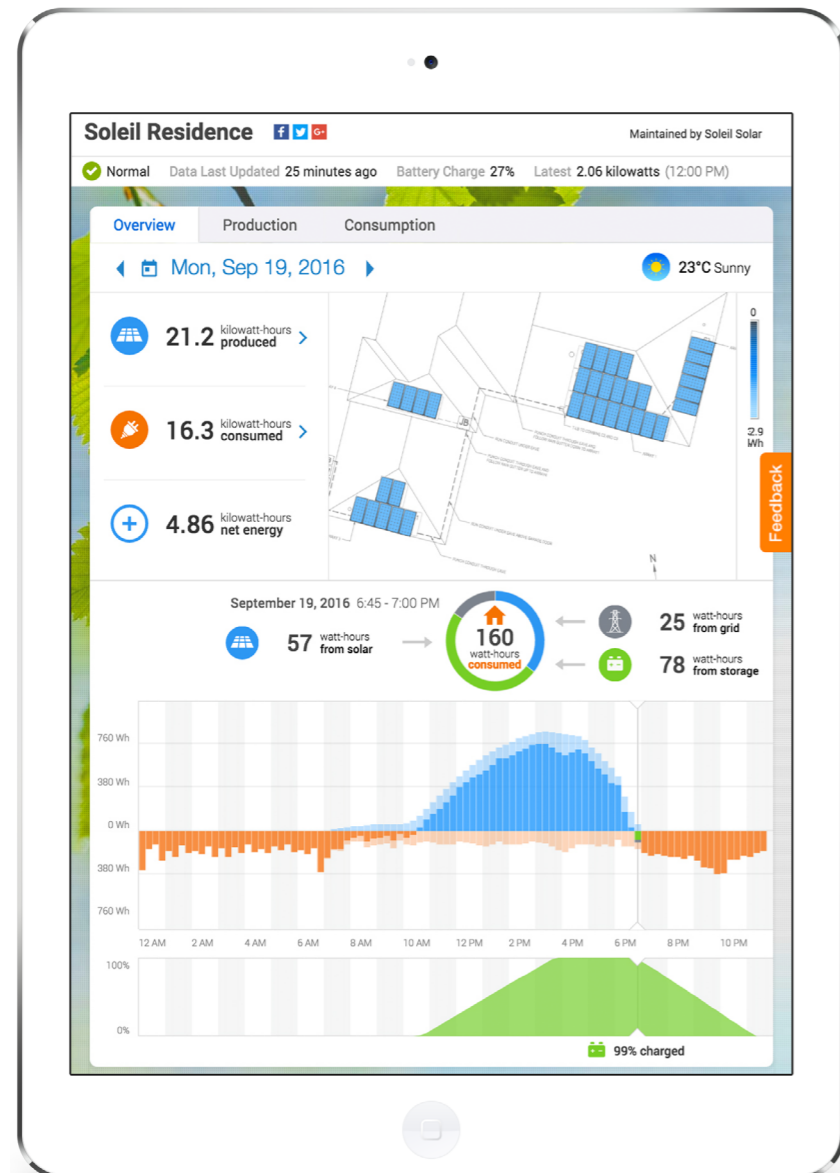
Soleil Residence

Maintained by Soleil Solar

Normal Data Last Updated 25 minutes ago Battery Charge 27% Latest 2.06 kilowatts (12:00 PM)

Overview Production Consumption

Mon, Sep 19, 2016

23°C Sunny

21.2 kilowatt-hours produced

16.3 kilowatt-hours consumed

4.86 kilowatt-hours net energy

0

2.9 Wh

JB

N

Feedback

September 19, 2016 6:45 - 7:00 PM

57 watt-hours from solar

160 watt-hours consumed

25 watt-hours from grid

78 watt-hours from storage

760 Wh
380 Wh
0 Wh
380 Wh
760 Wh

12 AM 2 AM 4 AM 6 AM 8 AM 10 AM 12 PM 2 PM 4 PM 6 PM 8 PM 10 PM

100%
0%

99% charged